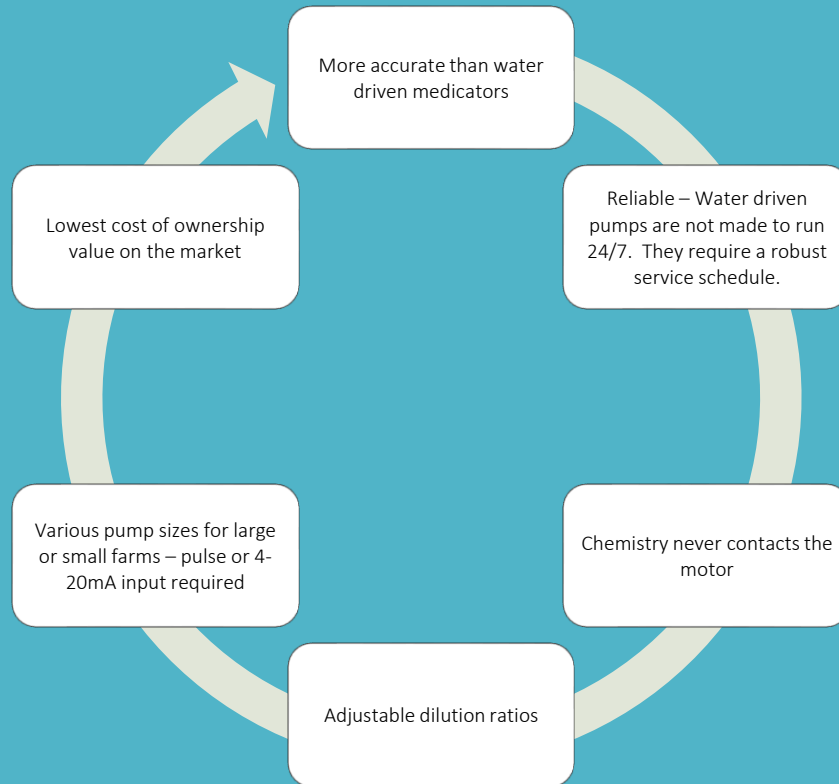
More accurate than water driven medicators

Reliable – Water driven pumps are not made to run 24/7. They require a robust service schedule.

Chemistry never contacts the motor

Adjustable dilution ratios

Various pump sizes for large or small farms – pulse or 4-20mA input required

Lowest cost of ownership value on the market